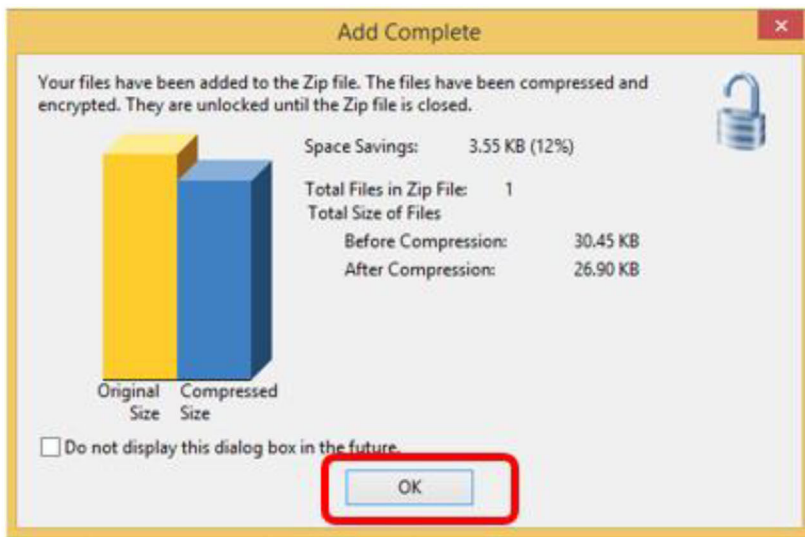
Add Complete

Your files have been added to the Zip file. The files have been compressed and encrypted. They are unlocked until the Zip file is closed.

Space Savings: 3.55 KB (12%)

Total Files in Zip File: 1
Total Size of Files
Before Compression: 30.45 KB
After Compression: 26.90 KB

Original Size

Compressed Size

Do not display this dialog box in the future.

OK